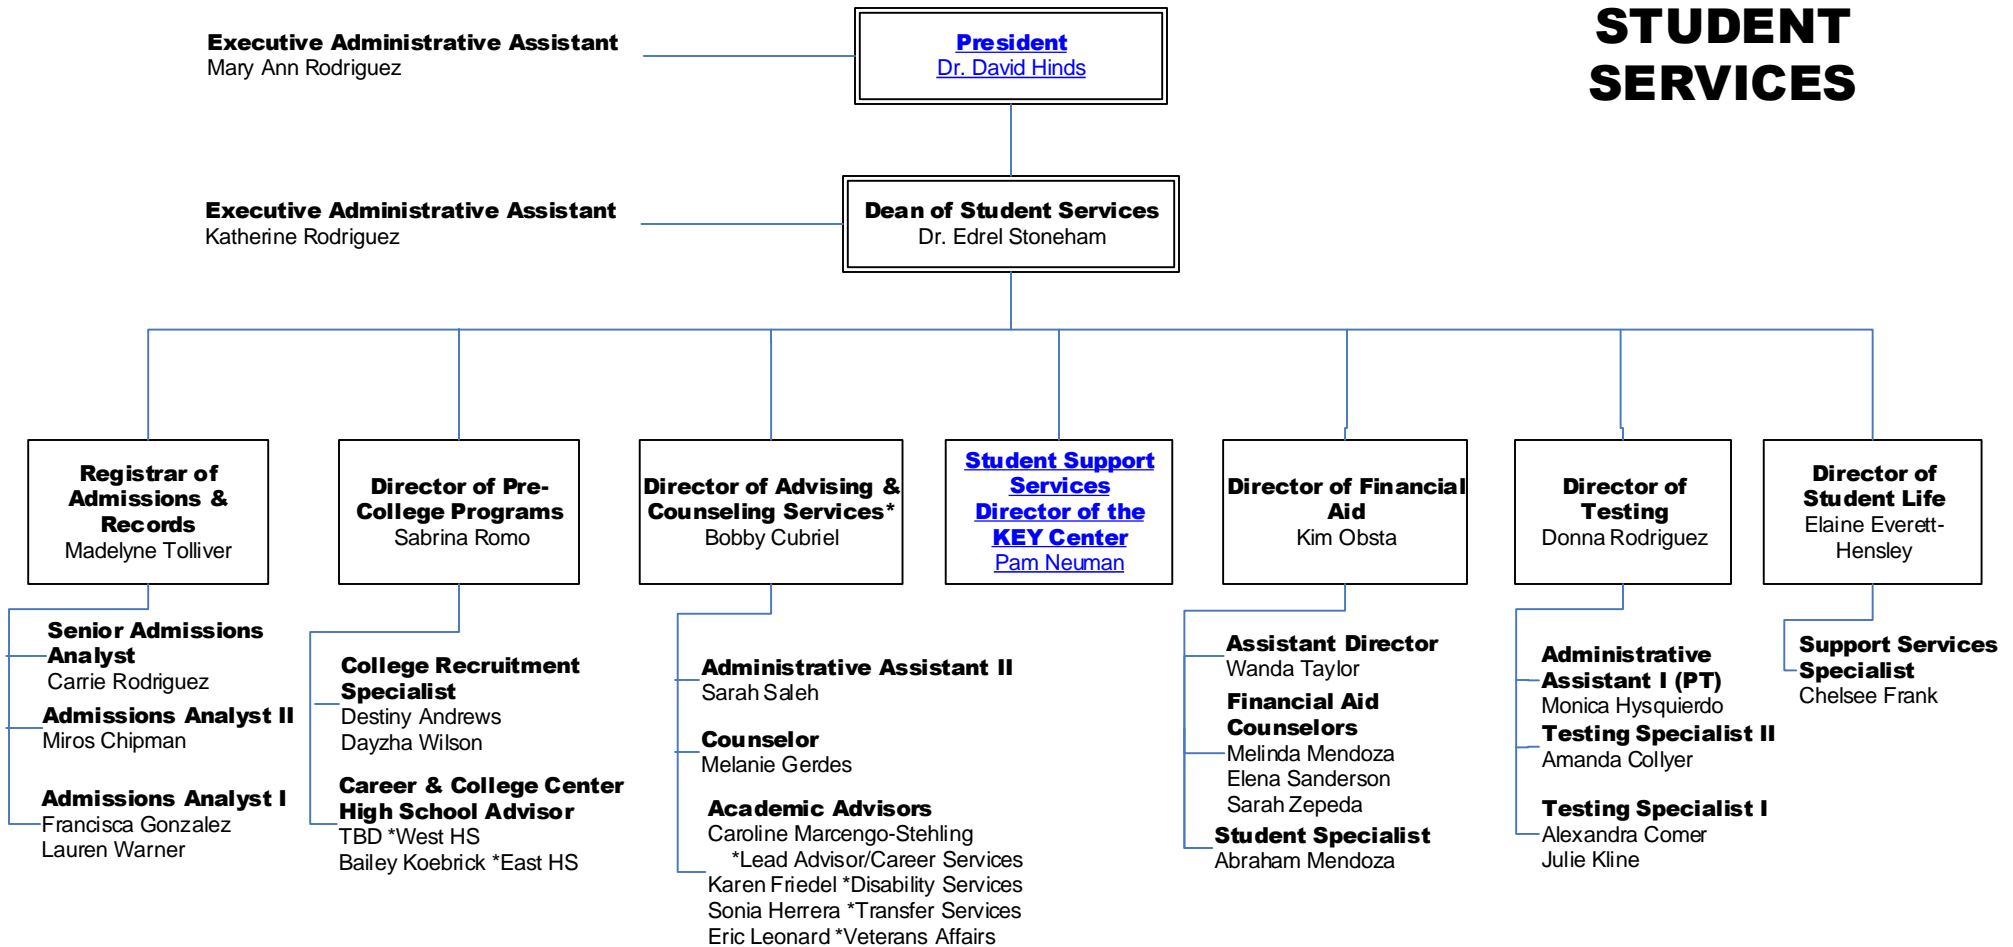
STUDENT SERVICES

Executive Administrative Assistant
Mary Ann Rodriguez

President
Dr. David Hinds

Executive Administrative Assistant
Katherine Rodriguez

Dean of Student Services
Dr. Edrel Stoneham

Registrar of Admissions & Records
Madelyne Tolliver

Senior Admissions Analyst
Carrie Rodriguez

Admissions Analyst II
Miros Chipman

Admissions Analyst I
Francisca Gonzalez
Lauren Warner

Director of Pre-College Programs
Sabrina Romo

College Recruitment Specialist
Destiny Andrews
Dayzha Wilson

Career & College Center High School Advisor
TBD *West HS
Bailey Koebrick *East HS

Director of Advising & Counseling Services*
Bobby Cubriel

Administrative Assistant II
Sarah Saleh

Counselor
Melanie Gerdes

Academic Advisors
Caroline Marcengo-Stehling
*Lead Advisor/Career Services
Karen Friedel *Disability Services
Sonia Herrera *Transfer Services
Eric Leonard *Veterans Affairs

Student Support Services
Director of the KEY Center
Pam Neuman

Director of Financial Aid
Kim Obsta

Assistant Director
Wanda Taylor

Financial Aid Counselors
Melinda Mendoza
Elena Sanderson
Sarah Zepeda

Student Specialist
Abraham Mendoza

Director of Testing
Donna Rodriguez

Administrative Assistant I (PT)
Monica Hysquierdo

Testing Specialist II
Amanda Collyer

Testing Specialist I
Alexandra Comer
Julie Kline

Director of Student Life
Elaine Everett-Hensley

Support Services Specialist
Chelsee Frank